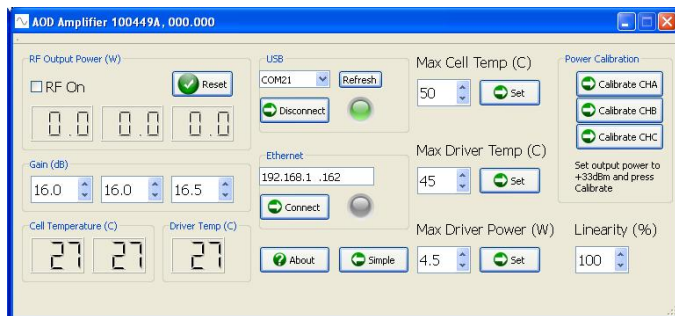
AOD Amplifier 100449A, 000.000

RF Output Power (W)

RF On

Reset

0.0 0.0 0.0

Gain (dB)

16.0 16.0 16.5

Cell Temperature (C)

27 27

Driver Temp (C)

27

USB

COM21

Refresh

Disconnect

Ethernet

192.168.1 .162

Connect

About

Simple

Max Cell Temp (C)

50

Set

Max Driver Temp (C)

45

Set

Max Driver Power (W)

4.5

Set

Power Calibration

Calibrate CHA

Calibrate CHB

Calibrate CHC

Set output power to +33dBm and press Calibrate

Linearity (%)

100